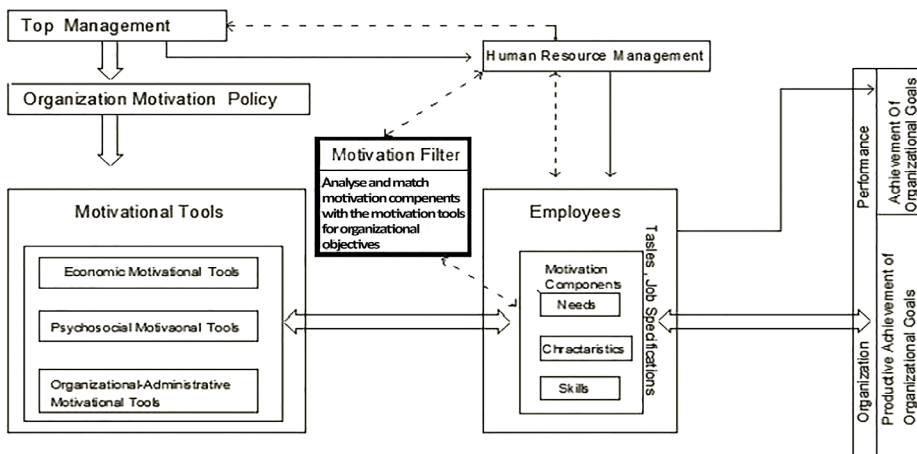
Top Management

Human Resource Management

Organization Motivation Policy

Motivation Filter

Analyse and match motivation compenents with the motivation tools for organizational objectives

Motivational Tools

Economic Motivational Tools

Psychosocial Motivaonal Tools

Organizational-Administrative Motivational Tools

Employees

Motivation Components

Needs

Chracteristics

Skills

Tasks, Job Specifications

Performance

Achievement Of Organizational Goals

Organization

Productive Achievement of Organizational Goals